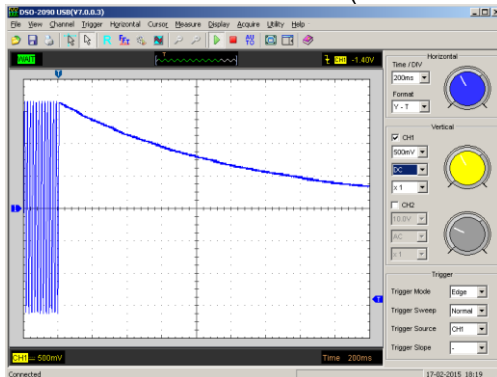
DSO-2090 USB(V7.0.0.3)
File View Channel Trigger Horizontal Cursor Measure Display Acquire Utility Help
WAIT
T
CH1 -1.40V
Horizontal
Time / DIV
200ms
Format
Y - T
Vertical
CH1
500mV
DC
x 1
CH2
10.0V
AC
x 1
Trigger
Trigger Mode Edge
Trigger Sweep Normal
Trigger Source CH1
Trigger Slope -
CH1 — 500mV
Time 200ms
Connected
17-02-2015 18:19